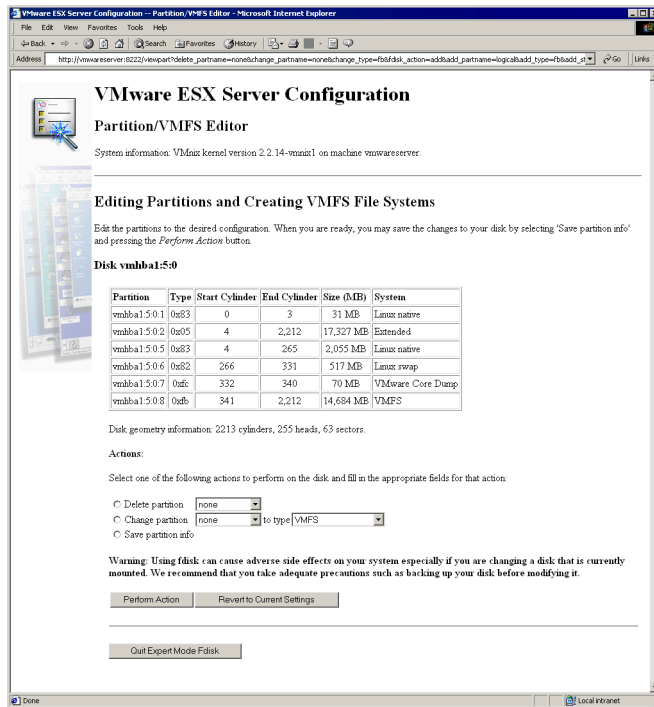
VMware ESX Server Configuration -- Partition/VMFS Editor - Microsoft Internet Explorer

File Edit View Favorites Tools Help

Back Search Favorites History

Address http://vmwareserver:8222/viewpart?delete_partname=none&change_partname=none&change_type=fb&fdisk_action=add&add_partname=logical&add_type=fb&add_st Go Links

VMware ESX Server Configuration

Partition/VMFS Editor

System information: VMnix kernel version 2.2.14-vmnix1 on machine vmwareserver.

Editing Partitions and Creating VMFS File Systems

Edit the partitions to the desired configuration. When you are ready, you may save the changes to your disk by selecting 'Save partition info' and pressing the *Perform Action* button.

Disk vmhba1:5:0

| Partition | Type | Start Cylinder | End Cylinder | Size (MB) | System |
|---|---|---|---|---|---|
| vmhba1:5:0:1 | 0x83 | 0 | 3 | 31 MB | Linux native |
| vmhba1:5:0:2 | 0x05 | 4 | 2,212 | 17,327 MB | Extended |
| vmhba1:5:0:5 | 0x83 | 4 | 265 | 2,055 MB | Linux native |
| vmhba1:5:0:6 | 0x82 | 266 | 331 | 517 MB | Linux swap |
| vmhba1:5:0:7 | 0xfc | 332 | 340 | 70 MB | VMware Core Dump |
| vmhba1:5:0:8 | 0xfb | 341 | 2,212 | 14,684 MB | VMFS |

Disk geometry information: 2213 cylinders, 255 heads, 63 sectors.

Actions:

Select one of the following actions to perform on the disk and fill in the appropriate fields for that action:

Delete partition none
Change partition none to type VMFS
Save partition info

Warning: Using fdisk can cause adverse side effects on your system especially if you are changing a disk that is currently mounted. We recommend that you take adequate precautions such as backing up your disk before modifying it.

Perform Action Revert to Current Settings

Quit Expert Mode Fdisk

Done Local intranet